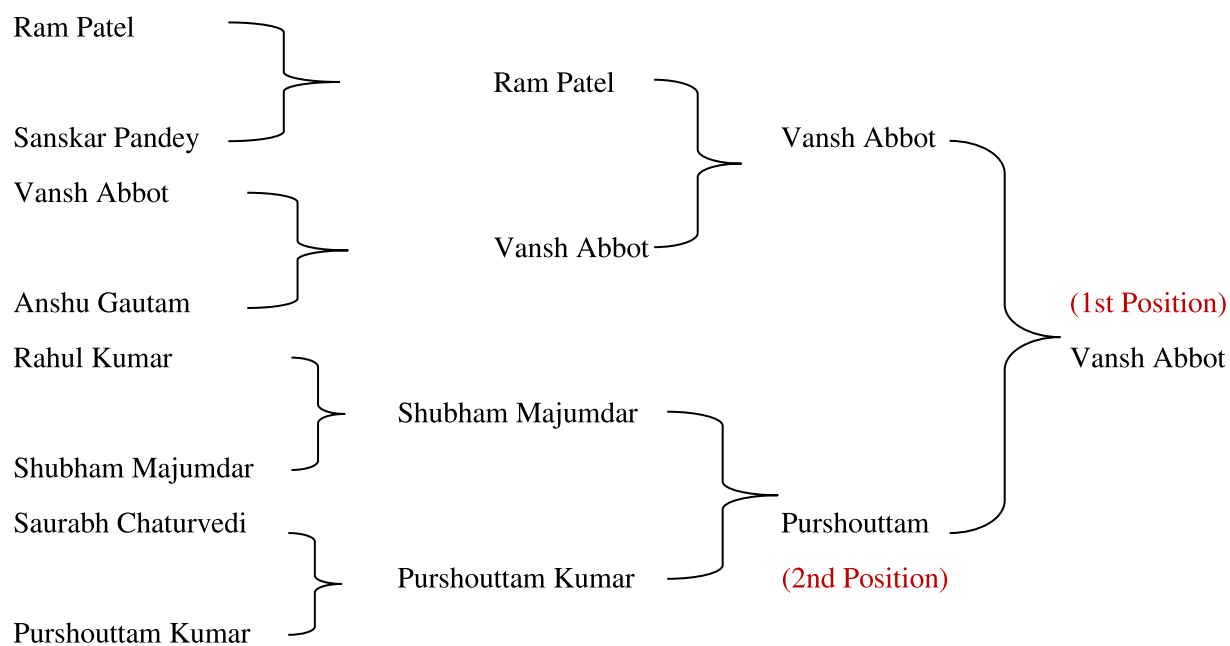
Ram Patel

Sanskar Pandey

Vansh Abbot

Anshu Gautam

Rahul Kumar

Shubham Majumdar

Saurabh Chaturvedi

Purshouttam Kumar

Ram Patel

Vansh Abbot

Shubham Majumdar

Purshouttam Kumar

Vansh Abbot

Purshouttam

(2nd Position)

(1st Position)

Vansh Abbot